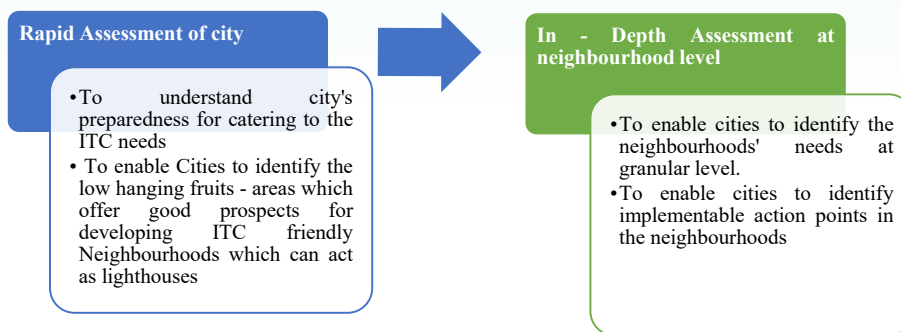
Rapid Assessment of city

•To understand city's preparedness for catering to the ITC needs
• To enable Cities to identify the low hanging fruits - areas which offer good prospects for developing ITC friendly Neighbourhoods which can act as lighthouses

In - Depth Assessment at neighbourhood level

•To enable cities to identify the neighbourhoods' needs at granular level.
•To enable cities to identify implementable action points in the neighbourhoods